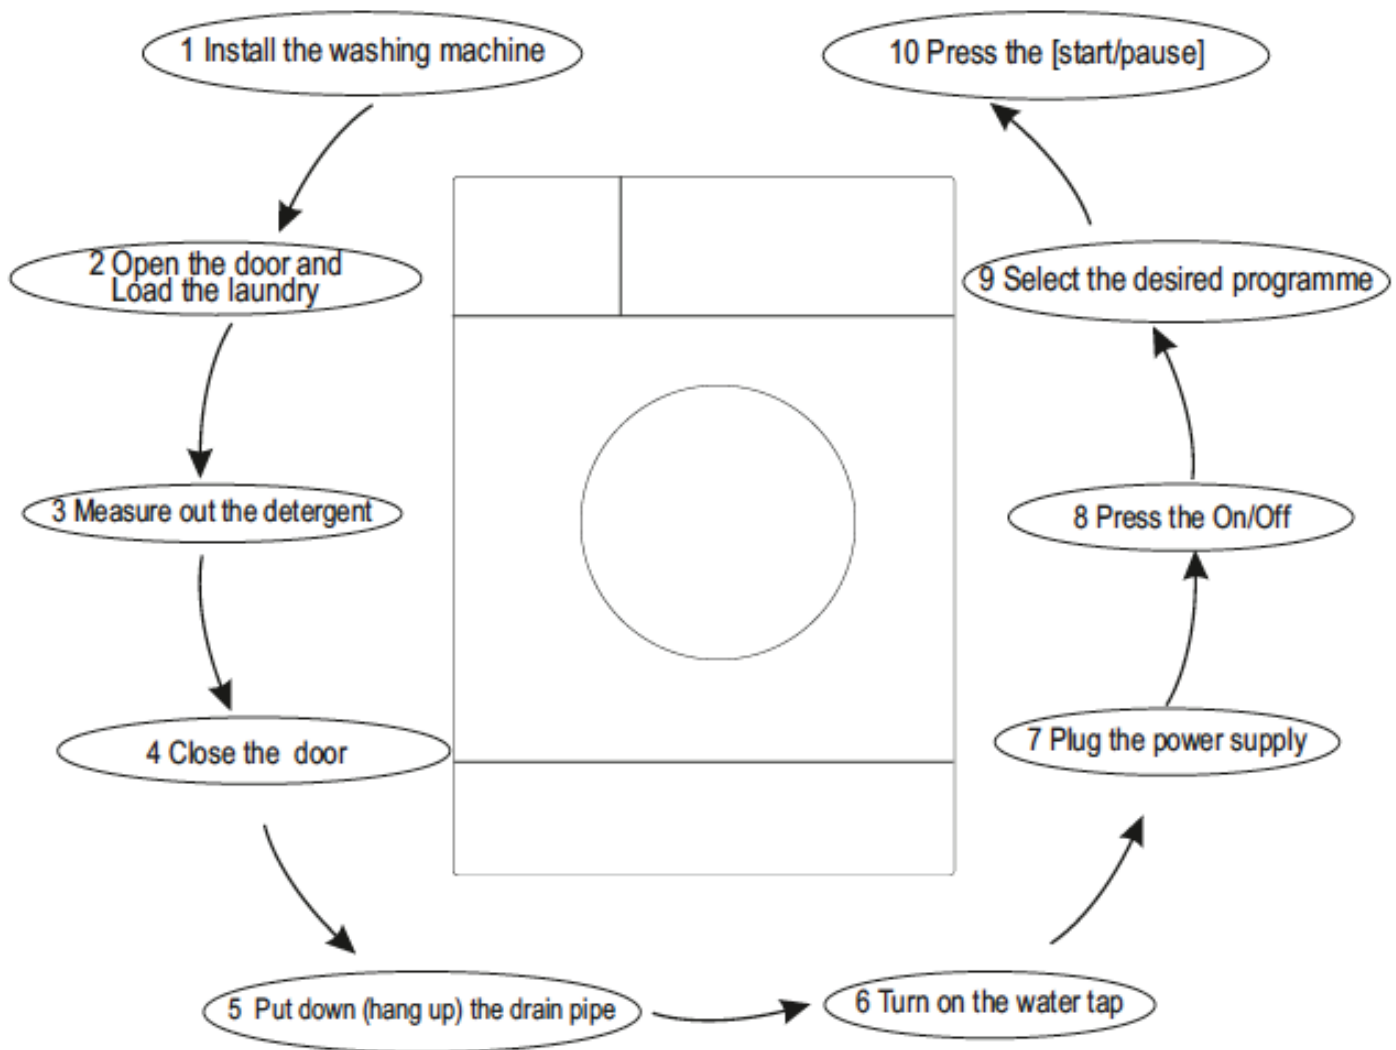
1 Install the washing machine

2 Open the door and Load the laundry

3 Measure out the detergent

4 Close the door

5 Put down (hang up) the drain pipe

6 Turn on the water tap

7 Plug the power supply

8 Press the On/Off

9 Select the desired programme

10 Press the [start/pause]